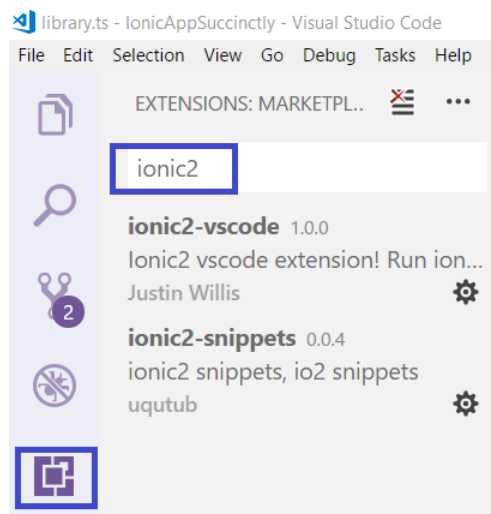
library.ts - IonicAppSuccinctly - Visual Studio Code

File Edit Selection View Go Debug Tasks Help

EXTENSIONS: MARKETPL...

ionic2

ionic2-vscode 1.0.0
Ionic2 vscode extension! Run ion...
Justin Willis

ionic2-snippets 0.0.4
ionic2 snippets, io2 snippets
uqutub

2